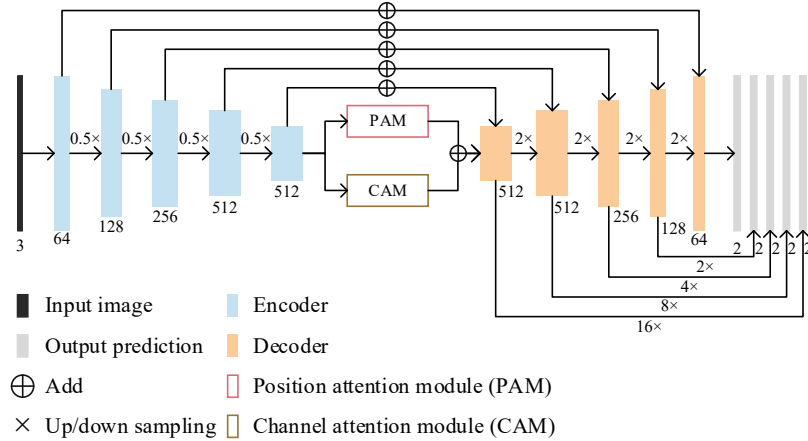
0.5×
0.5×
0.5×
0.5×
PAM
CAM
2×
2×
2×
2×
3
64
128
256
512
512
512
512
256
128
64
2
2
2
2
2
2×
4×
8×
16×

Input image
Encoder
Output prediction
Decoder
Add
Position attention module (PAM)
× Up/down sampling
Channel attention module (CAM)